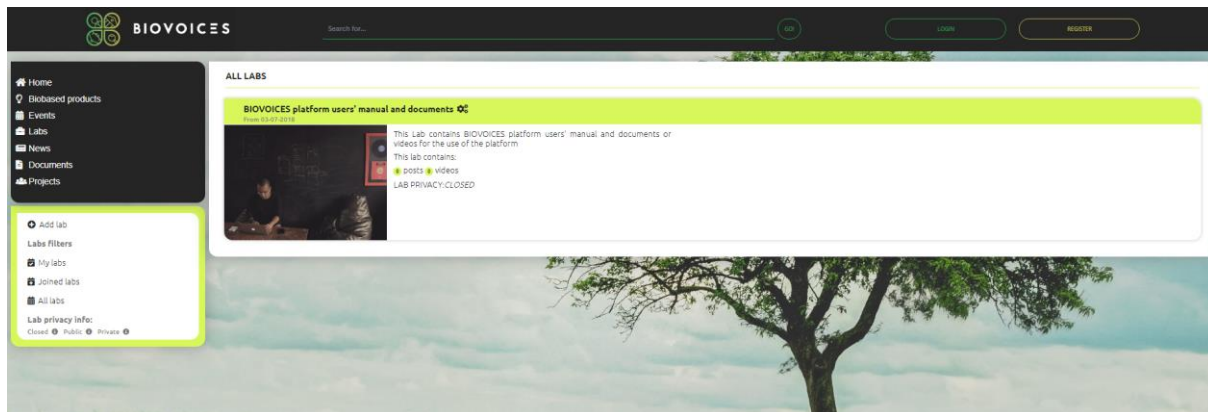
BIOVOICES

Search for...

GO!

LOGIN

REGISTER

Home
Biobased products
Events
Labs
News
Documents
Projects

Add lab
Labs filters
My labs
Joined labs
All labs
Lab privacy info:
Closed Public Private

ALL LABS

BIOVOICES platform users' manual and documents
From 03-07-2018

This Lab contains BIOVOICES platform users' manual and documents or videos for the use of the platform
This lab contains:
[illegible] posts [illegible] videos
LAB PRIVACY:CLOSED